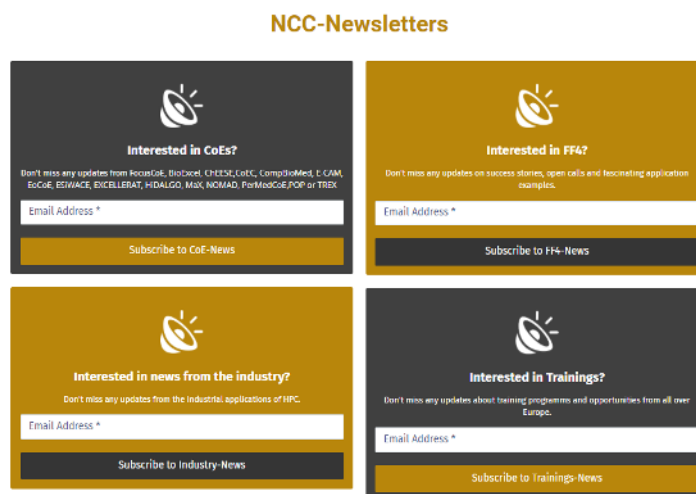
NCC-Newsletters

Interested in CoEs?

Don't miss any updates from FocusCoE, BioExcel, ChEESE, CoEC, CompBioMed, E-CAM, EoCoE, ESiWACE, EXCELLERAT, HiDALGO, MaX, NOMAD, PerMedCoE, POP or TREX

Email Address *

Subscribe to CoE-News

Interested in FF4?

Don't miss any updates on success stories, open calls and fascinating application examples.

Email Address *

Subscribe to FF4-News

Interested in news from the industry?

Don't miss any updates from the industrial applications of HPC.

Email Address *

Subscribe to Industry-News

Interested in Trainings?

Don't miss any updates about training programms and opportunities from all over Europe.

Email Address *

Subscribe to Trainings-News